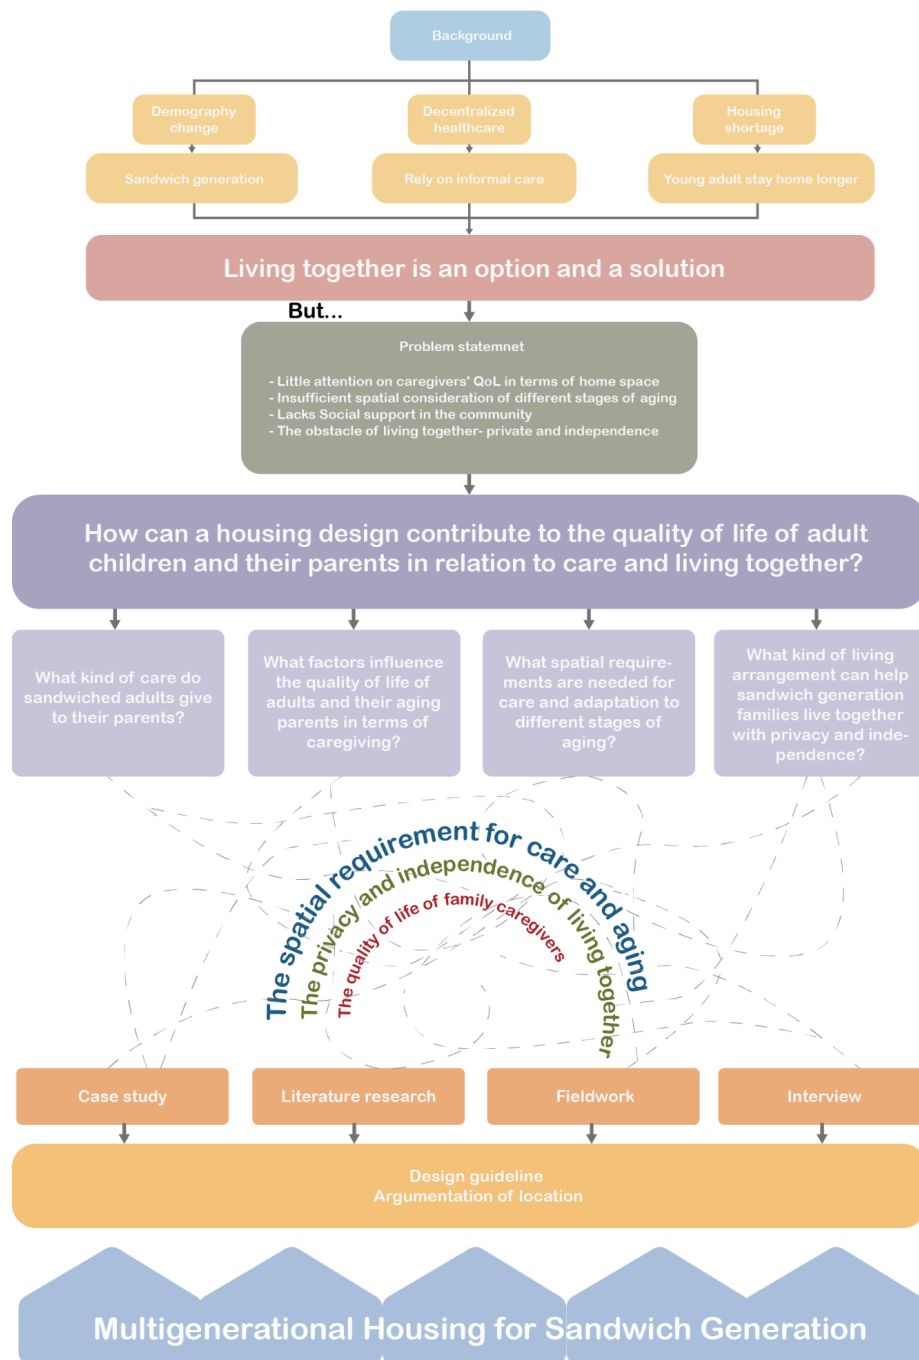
Background

Demography change

Decentralized healthcare

Housing shortage

Sandwich generation

Rely on informal care

Young adult stay home longer

Living together is an option and a solution

But...

Problem statemnet

- Little attention on caregivers' QoL in terms of home space
- Insufficient spatial consideration of different stages of aging
- Lacks Social support in the community
- The obstacle of living together- private and independence

How can a housing design contribute to the quality of life of adult children and their parents in relation to care and living together?

What kind of care do sandwiched adults give to their parents?

What factors influence the quality of life of adults and their aging parents in terms of caregiving?

What spatial requirements are needed for care and adaptation to different stages of aging?

What kind of living arrangement can help sandwich generation families live together with privacy and independence?

The spatial requirement for care and aging

The privacy and independence of living together

The quality of life of family caregivers

Case study

Literature research

Fieldwork

Interview

Design guideline
Argumentation of location

Multigenerational Housing for Sandwich Generation